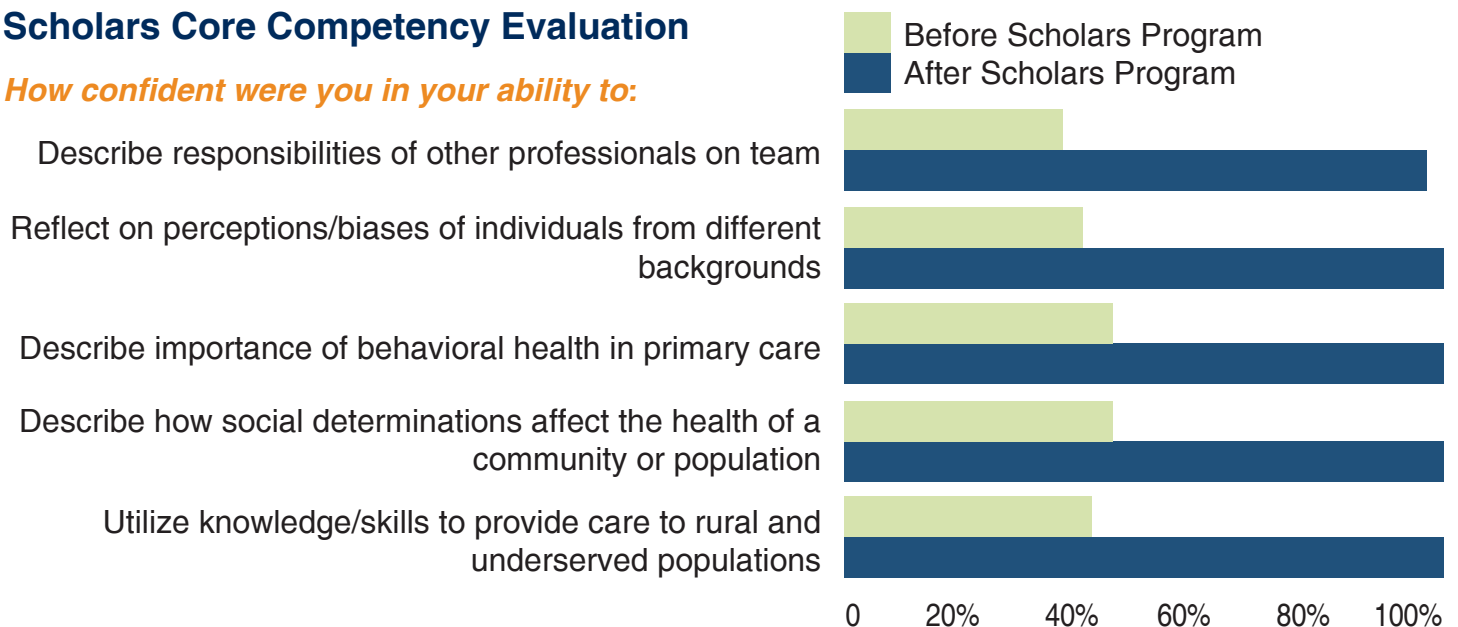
Scholars Core Competency Evaluation

How confident were you in your ability to:

Before Scholars Program
After Scholars Program

Describe responsibilities of other professionals on team

Reflect on perceptions/biases of individuals from different backgrounds

Describe importance of behavioral health in primary care

Describe how social determinations affect the health of a community or population

Utilize knowledge/skills to provide care to rural and underserved populations

0 20% 40% 60% 80% 100%